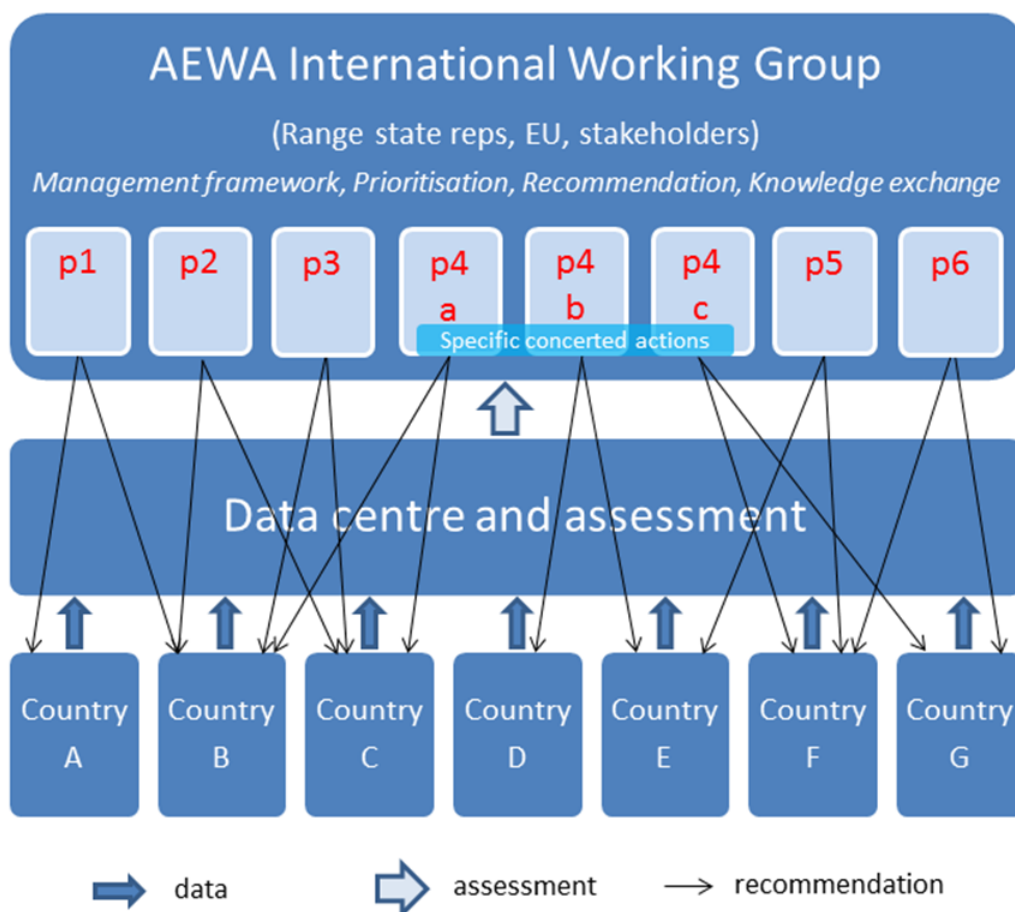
AEWA International Working Group

(Range state reps, EU, stakeholders)

*Management framework, Prioritisation, Recommendation, Knowledge exchange*

p1 p2 p3 p4 a p4 b p4 c p5 p6

Specific concerted actions

Data centre and assessment

Country A
Country B
Country C
Country D
Country E
Country F
Country G

data assessment recommendation